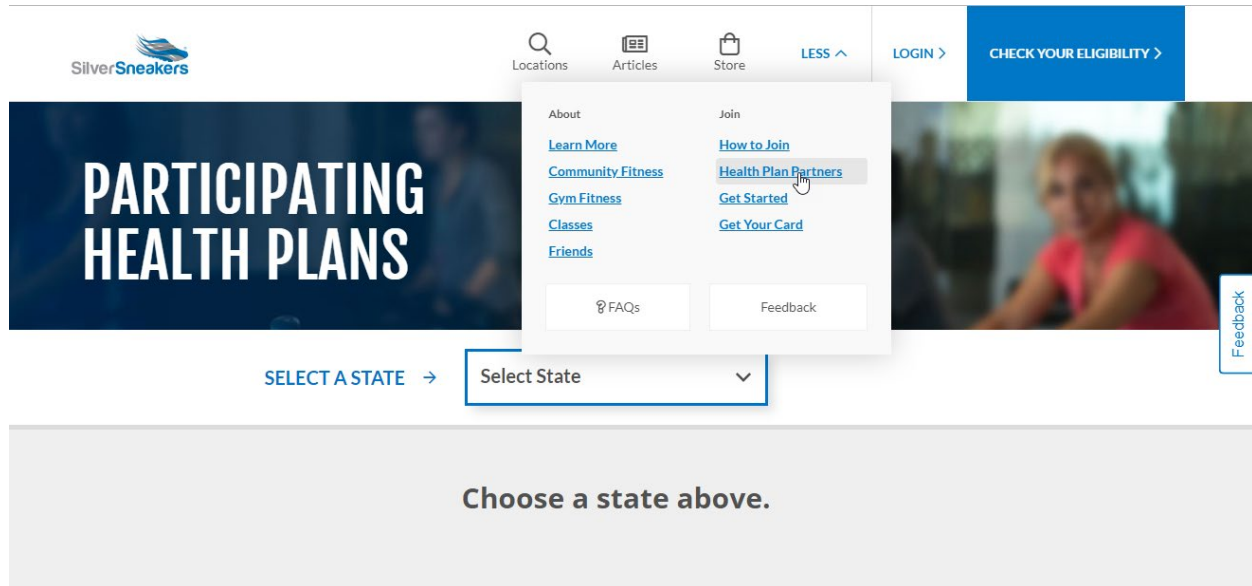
SilverSneakers

Locations
Articles
Store
LESS
LOGIN
CHECK YOUR ELIGIBILITY

About
Learn More
Community Fitness
Gym Fitness
Classes
Friends

Join
How to Join
Health Plan Partners
Get Started
Get Your Card

FAQs
Feedback

PARTICIPATING HEALTH PLANS

Feedback

SELECT A STATE →
Select State

Choose a state above.